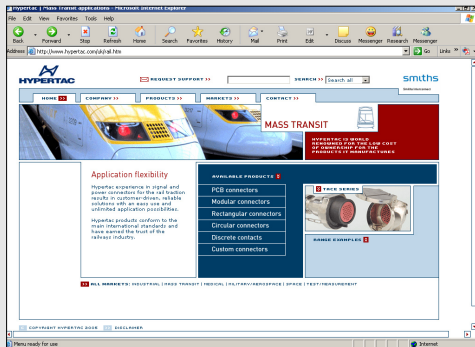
Hypertac | Mass Transit applications - Microsoft Internet Explorer

File Edit View Favorites Tools Help

Back Forward Stop Refresh Home Search Favorites History Mail Print Edit Discuss Messenger Research Messenger

Address http://www.hypertac.com/pk/rail.htm Go Links

HYPERTAC

REQUEST SUPPORT >>

SEARCH >> Search all

smiths

HOME >> COMPANY >> PRODUCTS >> MARKETS >> CONTACT >>

MASS TRANSIT

HYPERTAC IS WORLD RENOWNED FOR THE LOW COST OF OWNERSHIP FOR THE PRODUCTS IT MANUFACTURES

Application flexibility

Hypertac experience in signal and power connectors for the rail traction results in customer-driven, reliable solutions with an easy use and unlimited application possibilities.

Hypertac products conform to the main international standards and have earned the trust of the railways industry.

AVAILABLE PRODUCTS

PCB connectors

Modular connectors

Rectangular connectors

Circular connectors

Discrete contacts

Custom connectors

TACE SERIES

RANGE EXAMPLES

ALL MARKETS: INDUSTRIAL | MASS TRANSIT | MEDICAL | MILITARY/AEROSPACE | SPACE | TEST/MEASUREMENT

COPYRIGHT HYPERTAC 2005 DISCLAIMER

Menu ready for use

Internet